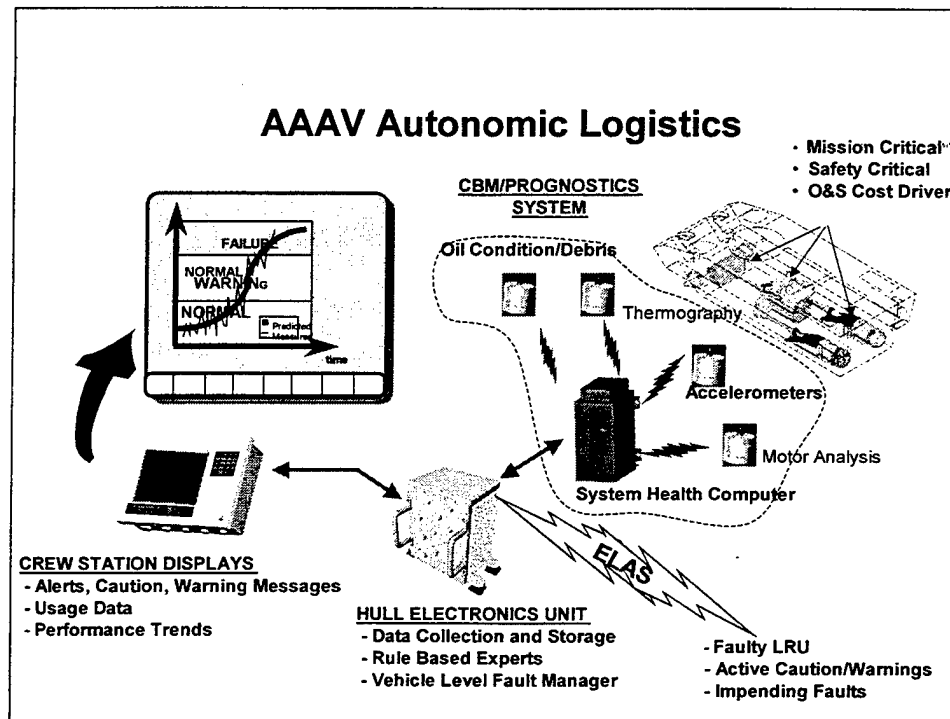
AAAV Autonomic Logistics

• Mission Critical
• Safety Critical
• O&S Cost Driver

CBM/PROGNOSTICS SYSTEM

FAILURE
NORMAL WARNING
NORMAL
Predicted
Measured
time

Oil Condition/Debris

Thermography

Accelerometers

Motor Analysis

System Health Computer

ELAS

CREW STATION DISPLAYS
- Alerts, Caution, Warning Messages
- Usage Data
- Performance Trends

HULL ELECTRONICS UNIT
- Data Collection and Storage
- Rule Based Experts
- Vehicle Level Fault Manager

- Faulty LRU
- Active Caution/Warnings
- Impending Faults